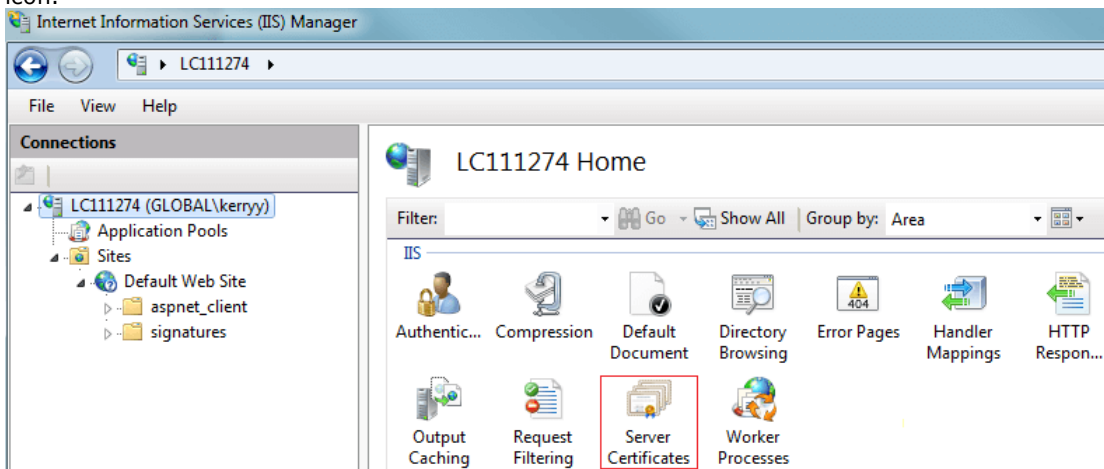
icon:

Internet Information Services (IIS) Manager

LC111274 ▸

File View Help

Connections

LC111274 (GLOBAL\kerryy)
Application Pools
Sites
Default Web Site
aspnet_client
signatures

LC111274 Home

Filter: Go Show All Group by: Area

IIS

Authentic... Compression Default Document Directory Browsing Error Pages Handler Mappings HTTP Respon...

404

Output Caching Request Filtering Server Certificates Worker Processes